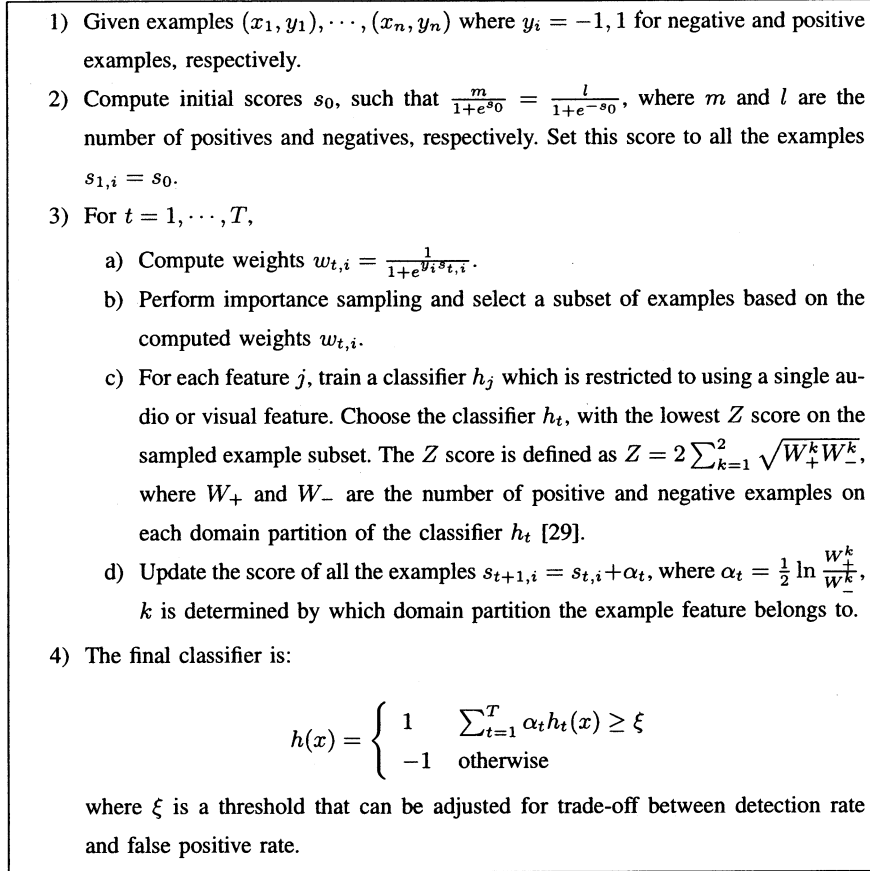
1) Given examples $(x_1, y_1), \cdots, (x_n, y_n)$ where $y_i = -1, 1$ for negative and positive examples, respectively.

2) Compute initial scores $s_0$, such that $\frac{m}{1+e^{s_0}} = \frac{l}{1+e^{-s_0}}$, where $m$ and $l$ are the number of positives and negatives, respectively. Set this score to all the examples $s_{1,i} = s_0$.

3) For $t = 1, \cdots, T$,

a) Compute weights $w_{t,i} = \frac{1}{1+e^{y_i s_{t,i}}}$.

b) Perform importance sampling and select a subset of examples based on the computed weights $w_{t,i}$.

c) For each feature $j$, train a classifier $h_j$ which is restricted to using a single audio or visual feature. Choose the classifier $h_t$, with the lowest $Z$ score on the sampled example subset. The $Z$ score is defined as $Z = 2\sum_{k=1}^{2} \sqrt{W_+^k W_-^k}$, where $W_+$ and $W_-$ are the number of positive and negative examples on each domain partition of the classifier $h_t$ [29].

d) Update the score of all the examples $s_{t+1,i} = s_{t,i} + \alpha_t$, where $\alpha_t = \frac{1}{2}\ln\frac{W_+^k}{W_-^k}$, $k$ is determined by which domain partition the example feature belongs to.

4) The final classifier is:

$h(x) = \begin{cases} 1 & \sum_{t=1}^{T} \alpha_t h_t(x) \geq \xi \\ -1 & \text{otherwise} \end{cases}$

where $\xi$ is a threshold that can be adjusted for trade-off between detection rate and false positive rate.